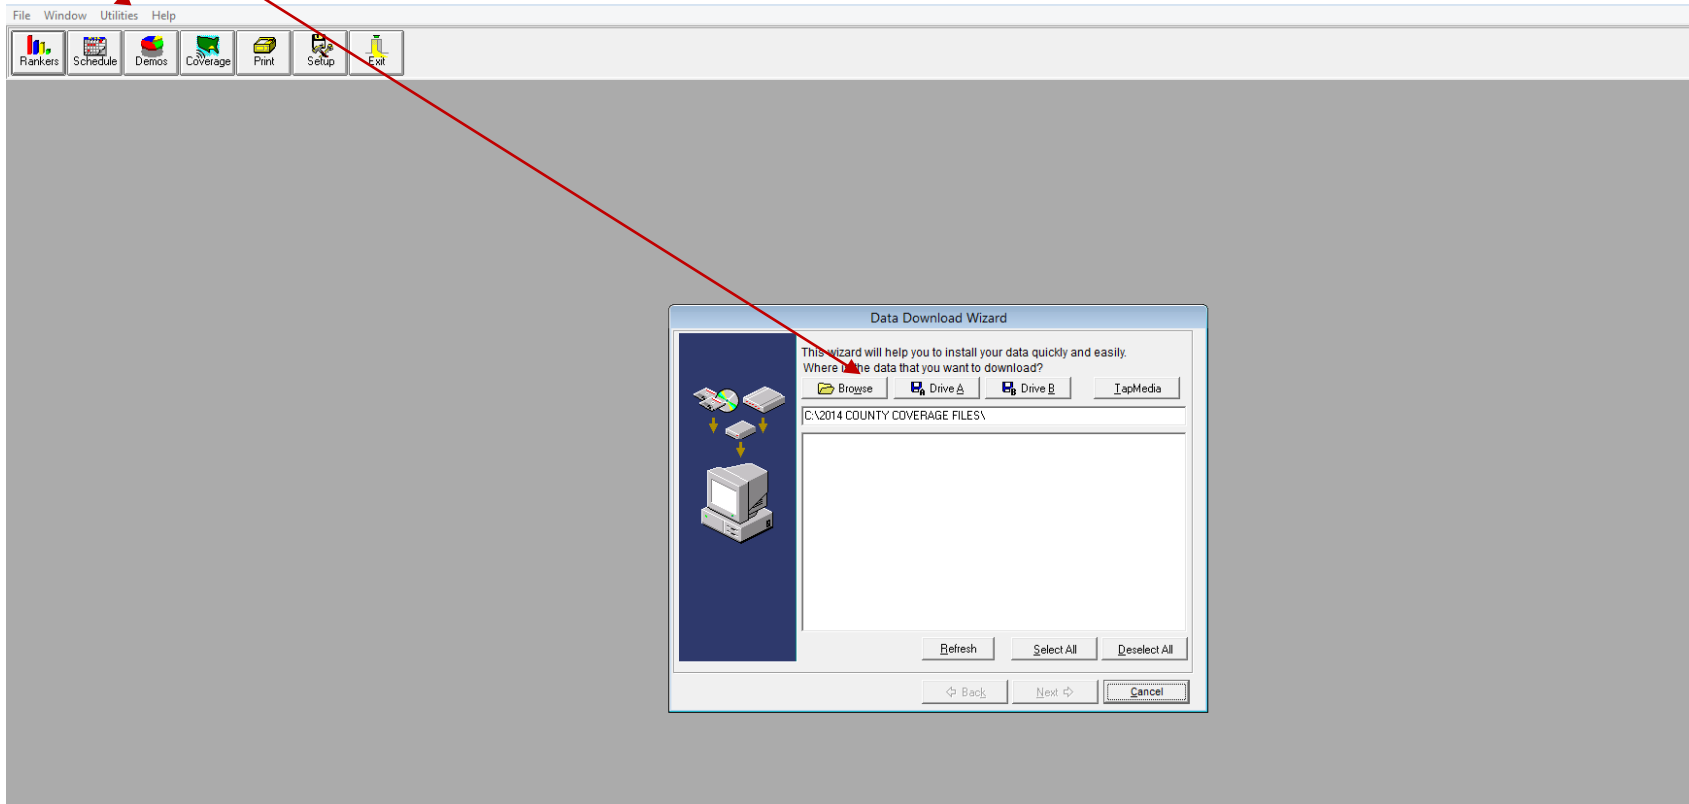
File Window Utilities Help

Rankers Schedule Demos Coverage Print Setup Exit

Data Download Wizard

This wizard will help you to install your data quickly and easily.
Where is the data that you want to download?

Browse Drive A Drive B TapMedia

C:\2014 COUNTY COVERAGE FILES\

Refresh Select All Deselect All

Back Next Cancel